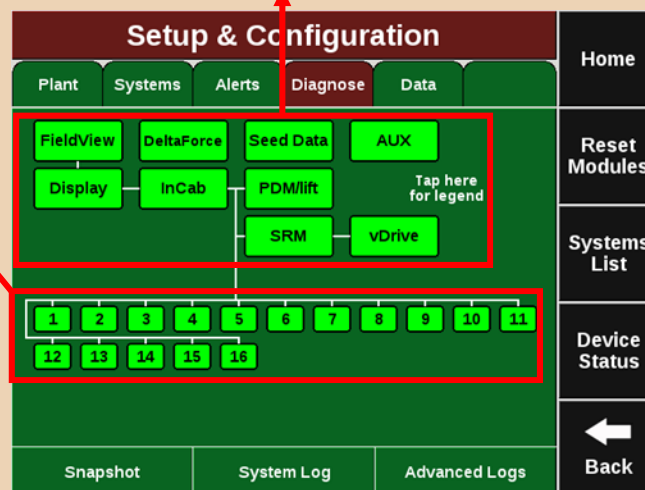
Setup & Configuration

Plant | Systems | Alerts | Diagnose | Data

FieldView
DeltaForce
Seed Data
AUX
Display
InCab
PDM/lift
Tap here for legend
SRM
vDrive

1 2 3 4 5 6 7 8 9 10 11
12 13 14 15 16

Snapshot
System Log
Advanced Logs

Home
Reset Modules
Systems List
Device Status
Back